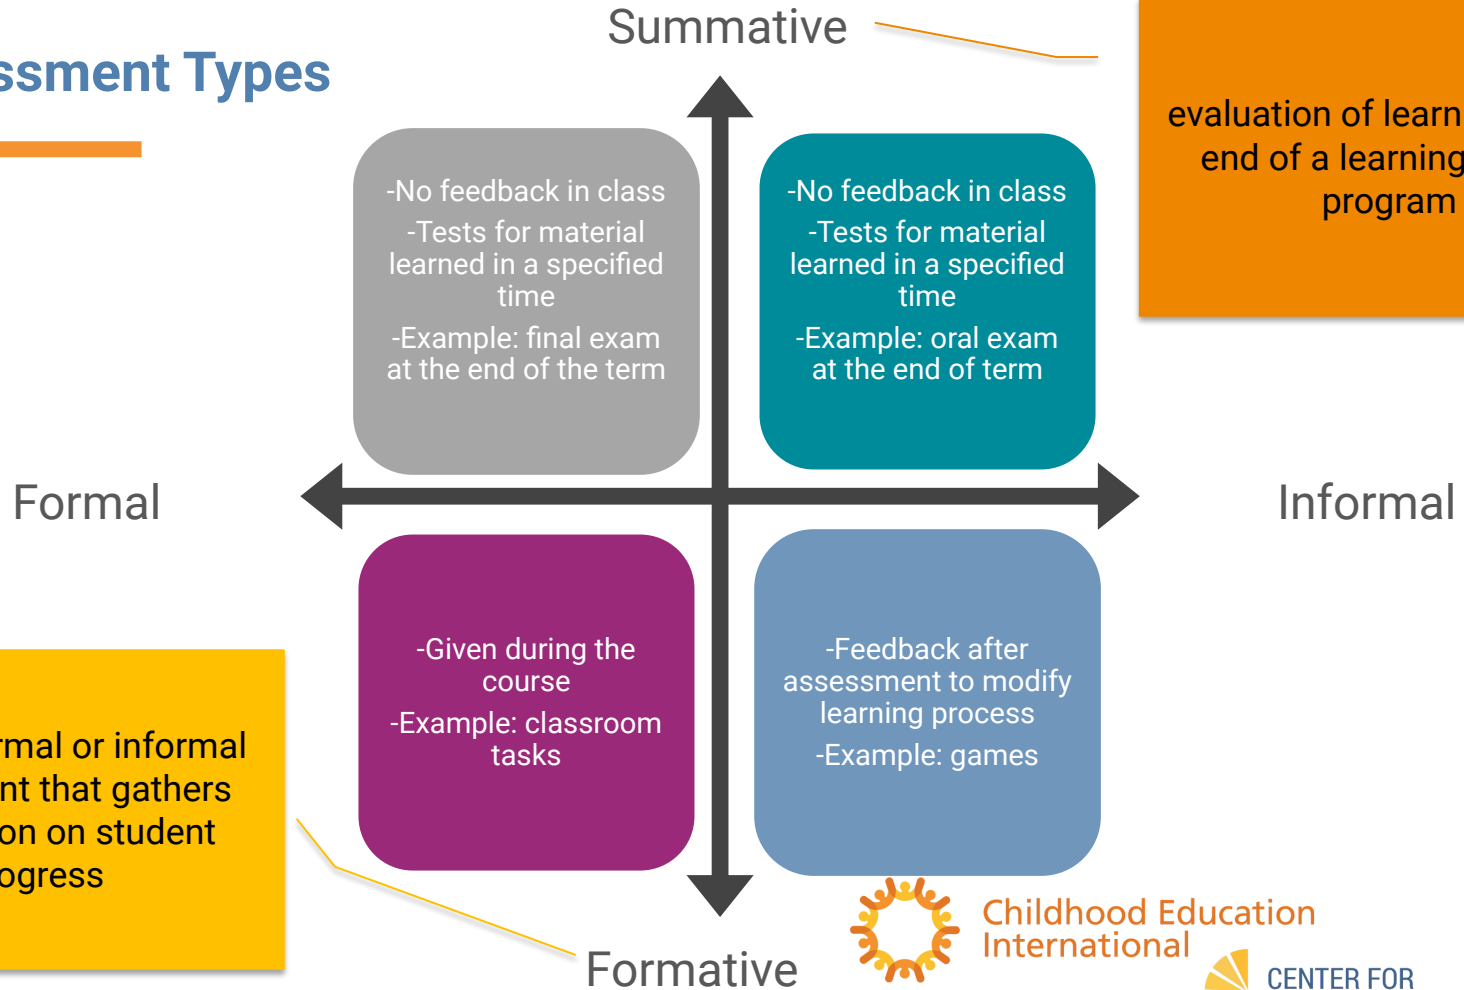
ssment Types

Summative

evaluation of learn
end of a learning
program

-No feedback in class
-Tests for material learned in a specified time
-Example: final exam at the end of the term

-No feedback in class
-Tests for material learned in a specified time
-Example: oral exam at the end of term

Formal

Informal

-Given during the course
-Example: classroom tasks

-Feedback after assessment to modify learning process
-Example: games

rmal or informal
nt that gathers
on on student
ogress

Formative

Childhood Education International

CENTER FOR